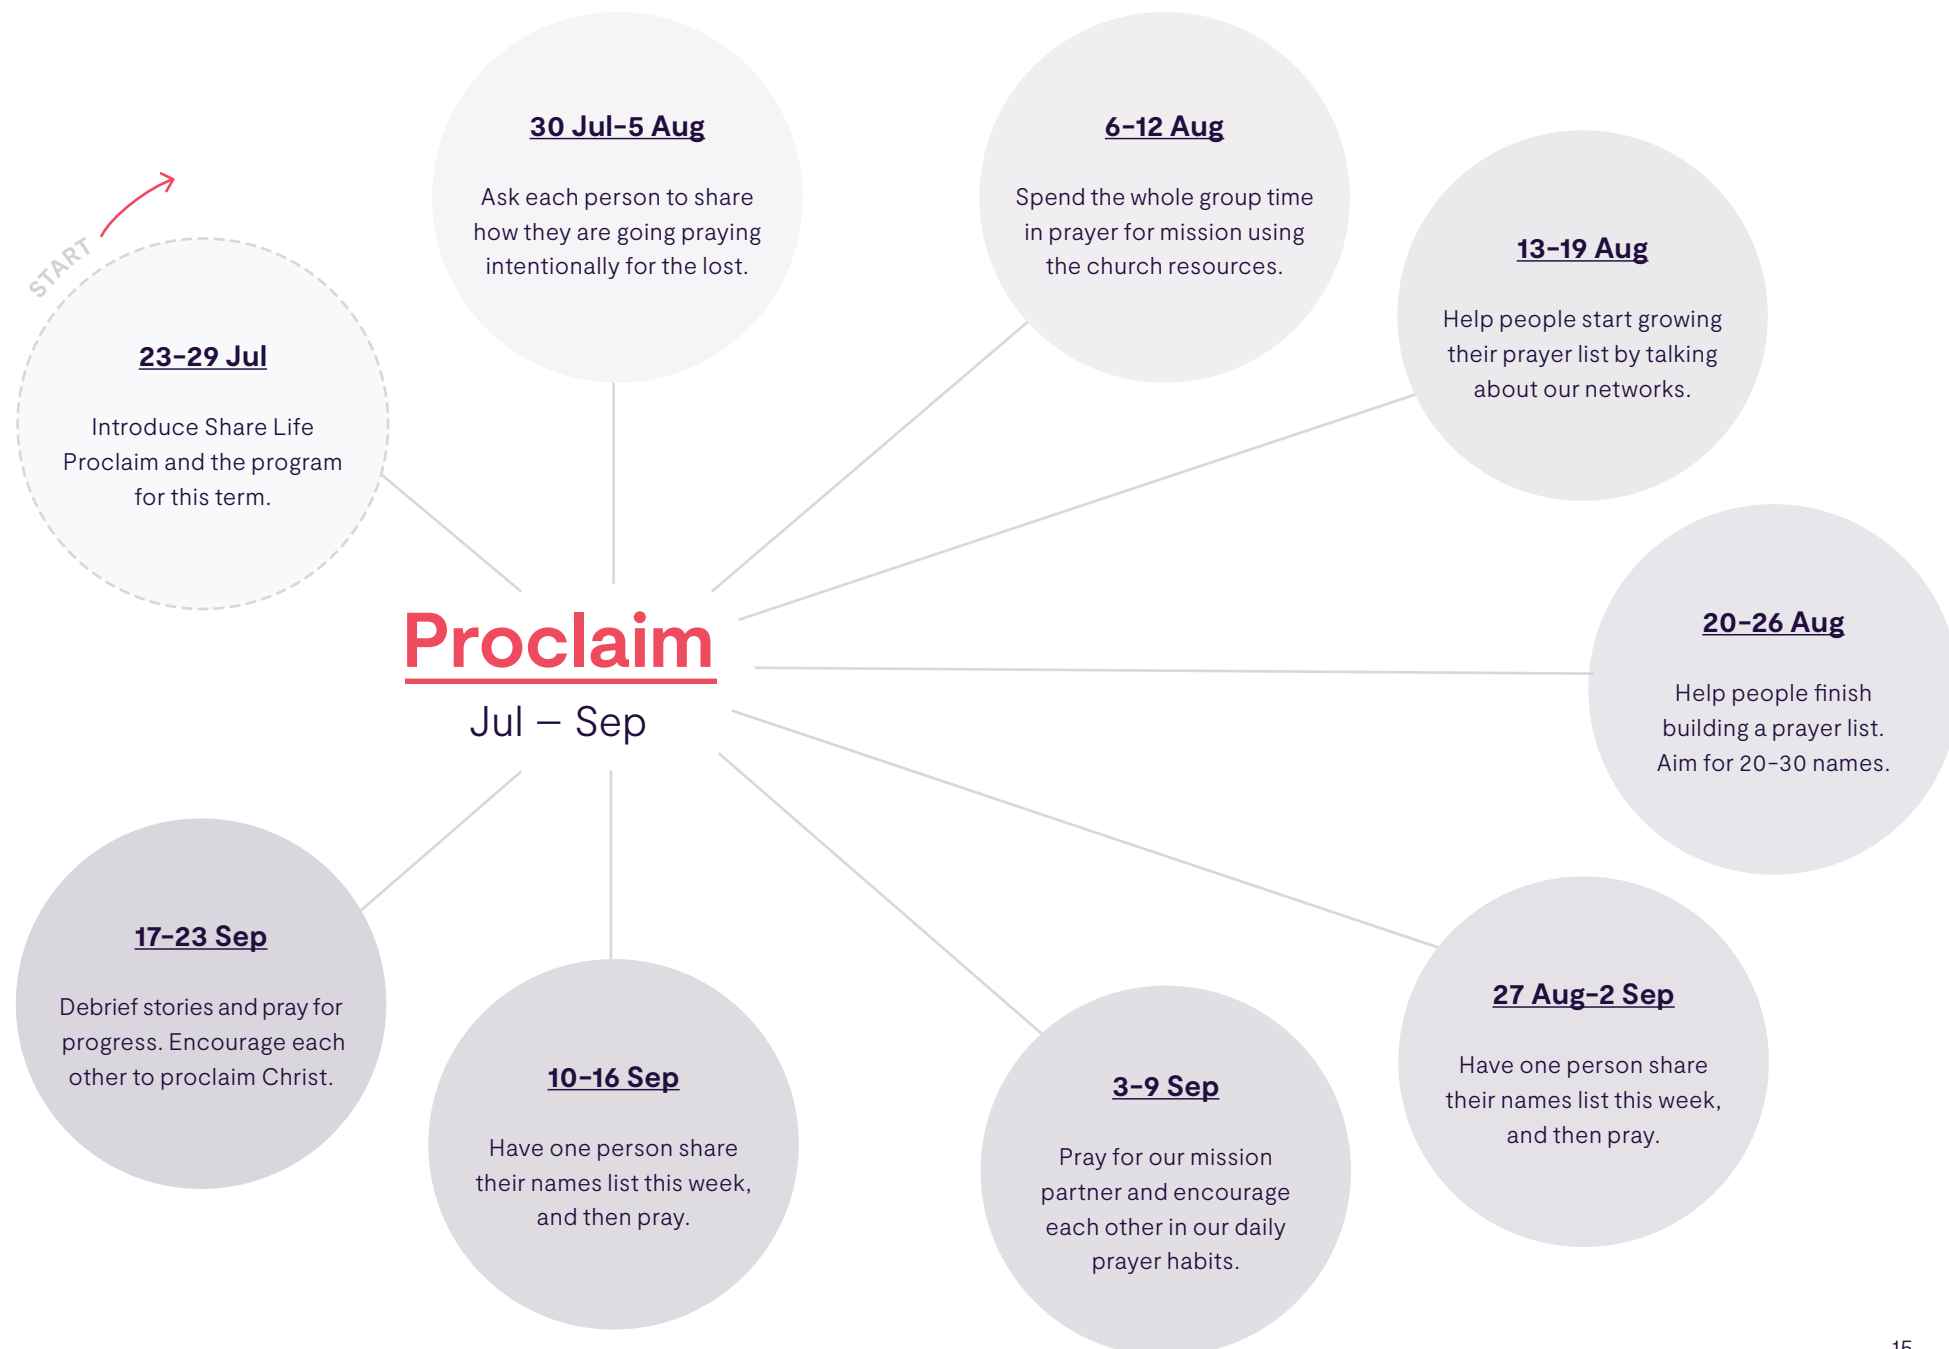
START

23–29 Jul

Introduce Share Life Proclaim and the program for this term.

30 Jul–5 Aug

Ask each person to share how they are going praying intentionally for the lost.

6–12 Aug

Spend the whole group time in prayer for mission using the church resources.

13–19 Aug

Help people start growing their prayer list by talking about our networks.

Proclaim

Jul – Sep

20–26 Aug

Help people finish building a prayer list. Aim for 20–30 names.

27 Aug–2 Sep

Have one person share their names list this week, and then pray.

3–9 Sep

Pray for our mission partner and encourage each other in our daily prayer habits.

10–16 Sep

Have one person share their names list this week, and then pray.

17–23 Sep

Debrief stories and pray for progress. Encourage each other to proclaim Christ.

15